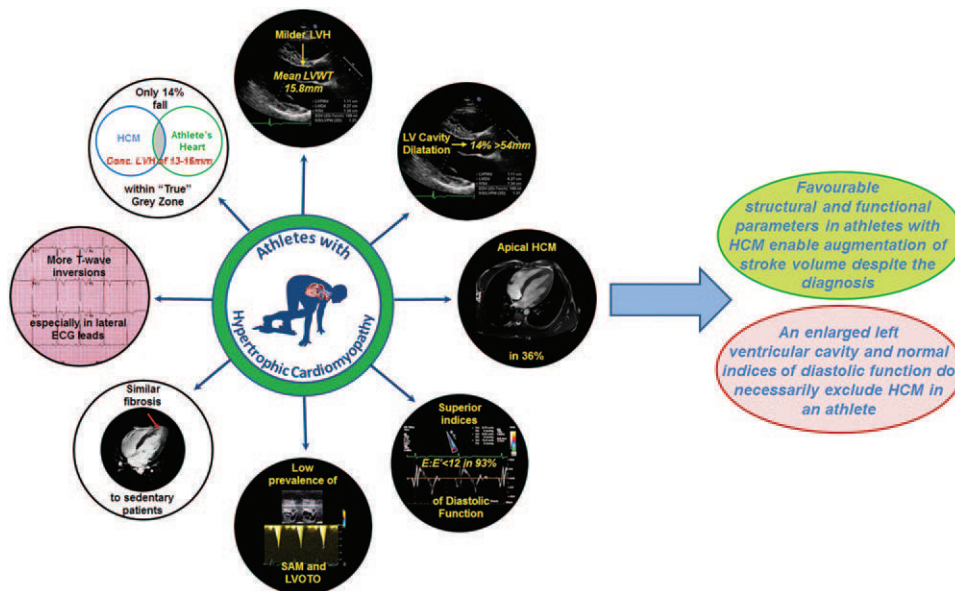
Athletes with Hypertrophic Cardiomyopathy

Milder LVH
Mean LVWT 15.8mm

LV Cavity Dilatation → 14% >54mm

Apical HCM
in 36%

Superior indices
E:E'<12 in 93%
of Diastolic Function

Low prevalence of
SAM and LVOTO

Similar fibrosis
to sedentary patients

More T-wave inversions
especially in lateral ECG leads

Only 14% fall
HCM
Athlete's Heart
Conc. LVH of 13-16mm
within "True" Grey Zone

Favourable structural and functional parameters in athletes with HCM enable augmentation of stroke volume despite the diagnosis

An enlarged left ventricular cavity and normal indices of diastolic function do necessarily exclude HCM in an athlete